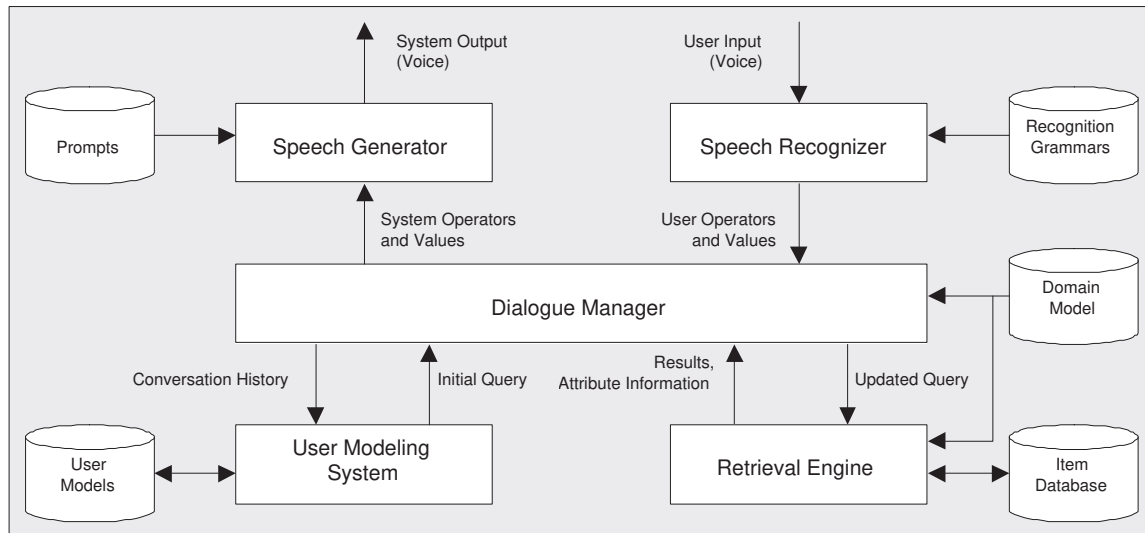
System Output (Voice)

User Input (Voice)

Prompts

Speech Generator

Speech Recognizer

Recognition Grammars

System Operators and Values

User Operators and Values

Domain Model

Dialogue Manager

Conversation History

Initial Query

Results, Attribute Information

Updated Query

User Models

User Modeling System

Retrieval Engine

Item Database